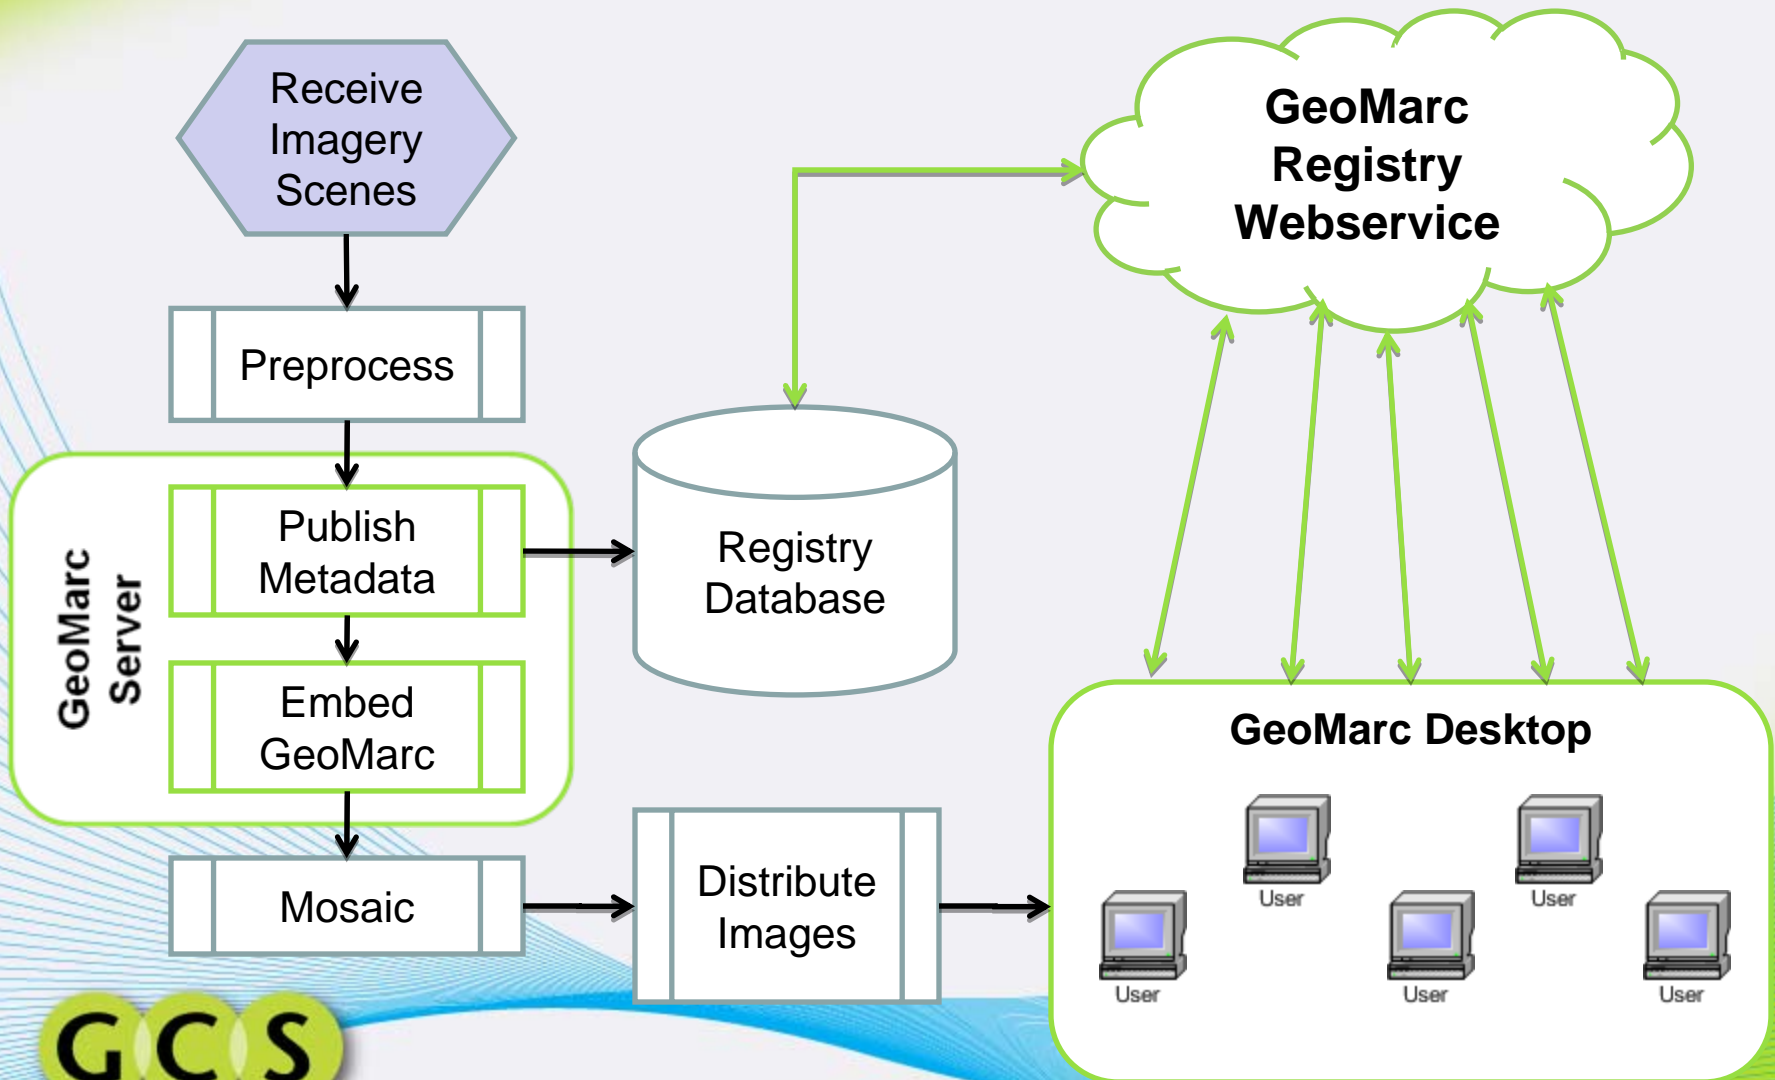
Receive Imagery Scenes

Preprocess

GeoMarc Server

Publish Metadata

Embed GeoMarc

Mosaic

Registry Database

Distribute Images

GeoMarc Registry Webservice

GeoMarc Desktop

User

User

User

User

User

GCS